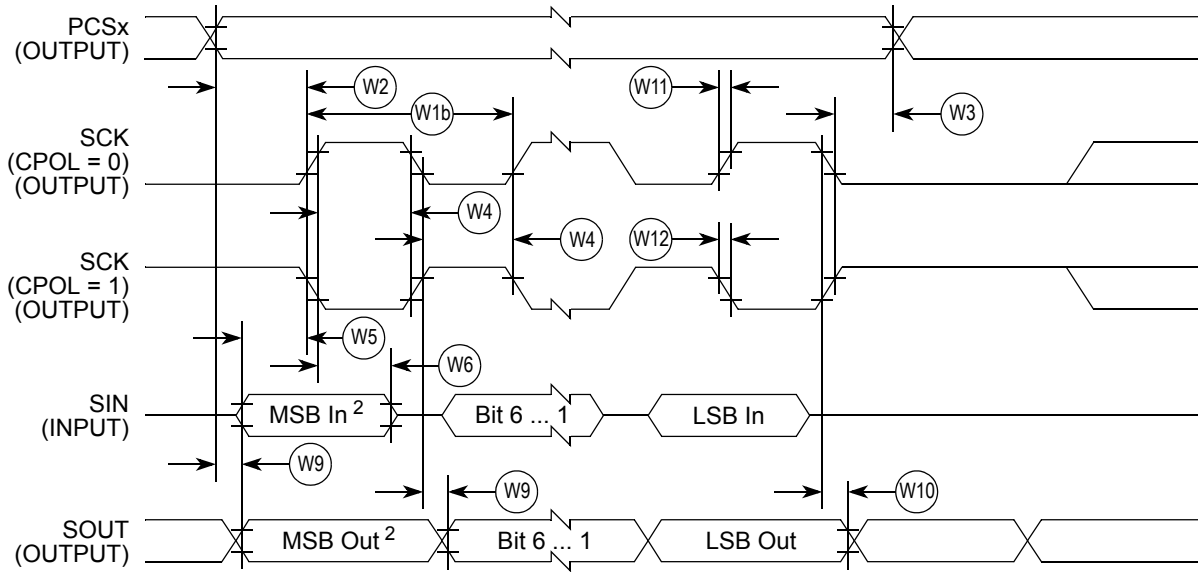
PCSx (OUTPUT)

W2

W1b

W11

W3

SCK (CPOL = 0) (OUTPUT)

W4

W4

W12

SCK (CPOL = 1) (OUTPUT)

W5

W6

SIN (INPUT)

MSB In $^2$

Bit 6 ... 1

LSB In

W9

W9

W10

SOUT (OUTPUT)

MSB Out $^2$

Bit 6 ... 1

LSB Out